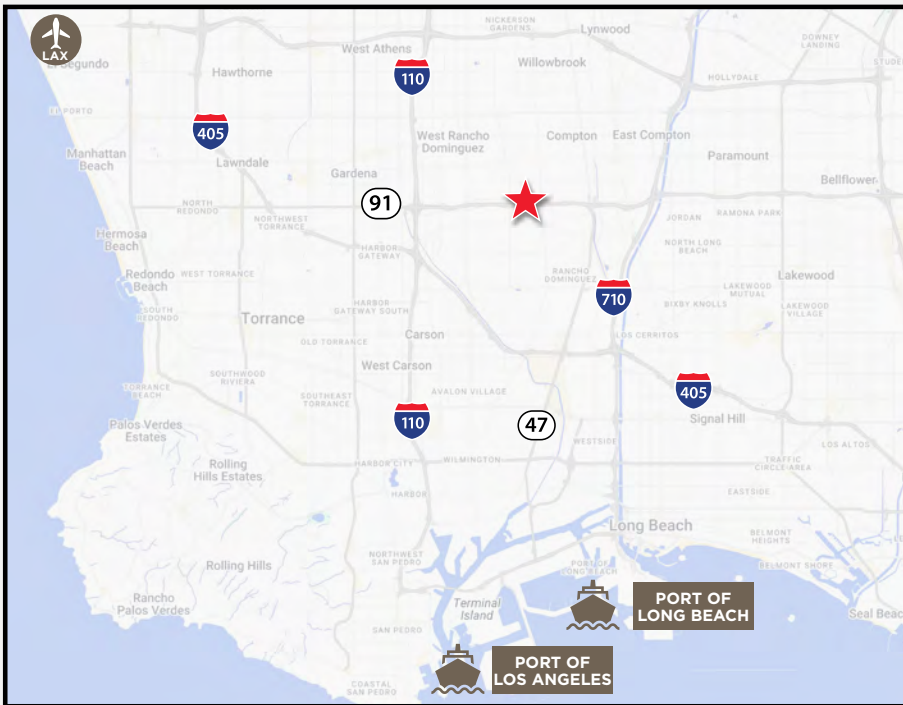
LAX
El Segundo
NICKERSON GARDENS
Lynwood
DOWNEY LANDING
STUDE
West Athens
110
Willowbrook
Hawthorne
HOLLYDALE
EL PORTO
405
West Rancho Dominguez
Compton
East Compton
Manhattan Beach
Lawndale
Paramount
Gardena
Bellflower
NORTH REDONDO
91
JORDAN
RAMONA PARK
NORTHWEST TORRANCE
HARBOR GATEWAY
NORTH LONG BEACH
Hermosa Beach
RANCHO DOMINGUEZ
Lakewood
Redondo Beach
WEST TORRANCE
710
LAKEWOOD MUTUAL
HARBOR GATEWAY SOUTH
BIXBY KNOLLS
LAKEWOOD VILLAGE
SOUTH REDONDO
Torrance
Carson
OLD TORRANCE
LOS CERRITOS
West Carson
SOUTHWOOD RIVIERA
AVALON VILLAGE
405
TORRANCE BEACH
SOUTHEAST TORRANCE
Signal Hill
Palos Verdes Estates
110
47
WESTSIDE
LOS ALTOS
HARBOR CITY
WILMINGTON
TRAFFIC CIRCLE AREA
Rolling Hills Estates
EASTSIDE
HARBOR
Long Beach
BELMONT HEIGHTS
NORTHWEST SAN PEDRO
Rolling Hills
BELMONT SHORE
Rancho Palos Verdes
Terminal Island
PORT OF LONG BEACH
Seal Beac
SAN PEDRO
PORT OF LOS ANGELES
COASTAL SAN PEDRO